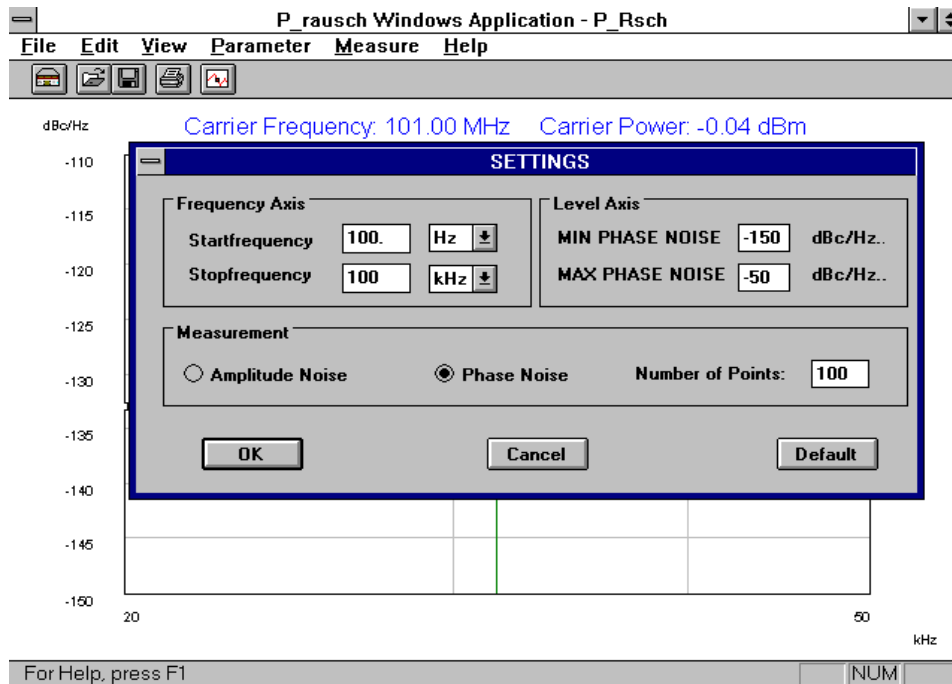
P_rausch Windows Application - P_Rsch

File Edit View Parameter Measure Help

dBc/Hz

Carrier Frequency: 101.00 MHz Carrier Power: -0.04 dBm

-110
-115
-120
-125
-130
-135
-140
-145
-150

SETTINGS

Frequency Axis

Startfrequency 100. Hz

Stopfrequency 100 kHz

Level Axis

MIN PHASE NOISE -150 dBc/Hz..

MAX PHASE NOISE -50 dBc/Hz..

Measurement

Amplitude Noise

Phase Noise

Number of Points: 100

OK

Cancel

Default

20

50

kHz

For Help, press F1

NUM